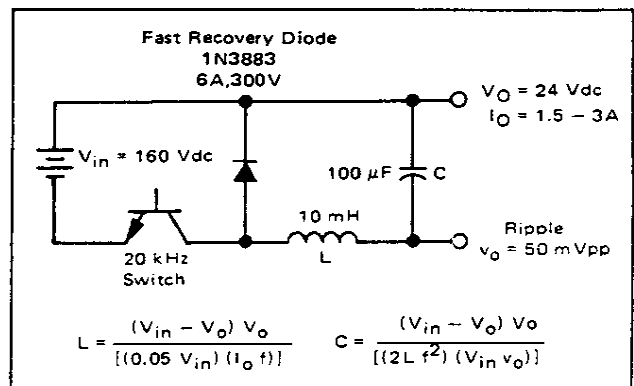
Fast Recovery Diode
1N3883
6A,300V

$V_O$ = 24 Vdc
$I_O$ = 1.5 – 3A

$V_{in}$ = 160 Vdc

100 $\mu$F C

10 mH
L

Ripple
$v_o$ = 50 mVpp

20 kHz
Switch

$L = \frac{(V_{in} - V_o) V_o}{[(0.05 V_{in})(I_o f)]}$ $C = \frac{(V_{in} - V_o) Vo}{[(2 L f^2)(V_{in} v_o)]}$